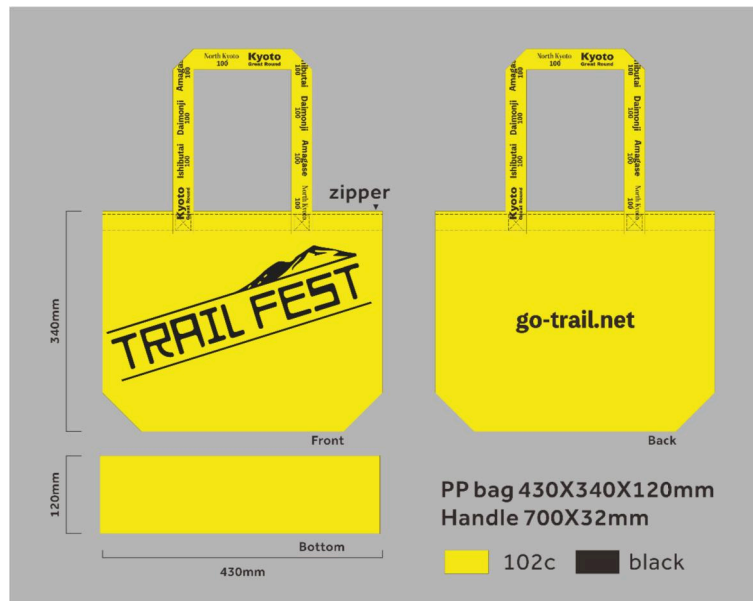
North Kyoto 100
Kyoto Great Round
Amagase 100
Daimonji 100
Ishibutai 100
Kyoto Great Round
Daimonji 100
Amagase 100
North Kyoto 100

North Kyoto 100
Kyoto Great Round
Amagase 100
Daimonji 100
Ishibutai 100
Kyoto Great Round
Ishibutai 100
Daimonji 100
Amagase 100

zipper

340mm

TRAIL FEST

Front

go-trail.net

Back

120mm

Bottom

430mm

PP bag 430X340X120mm
Handle 700X32mm

102c black